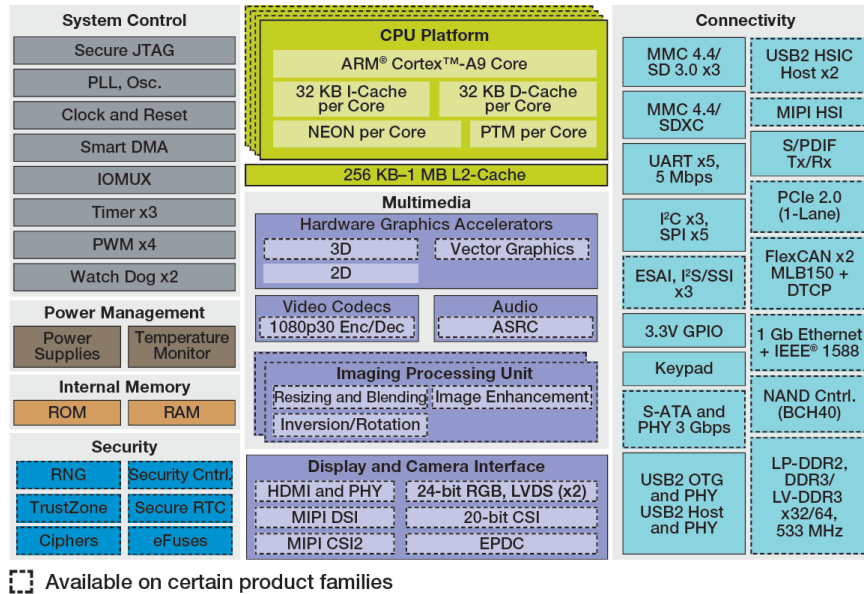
System Control

Secure JTAG

PLL, Osc.

Clock and Reset

Smart DMA

IOMUX

Timer x3

PWM x4

Watch Dog x2

Power Management

Power Supplies

Temperature Monitor

Internal Memory

ROM

RAM

Security

RNG

Security Cntrl.

TrustZone

Secure RTC

Ciphers

eFuses

CPU Platform

ARM® Cortex™-A9 Core

32 KB I-Cache per Core

32 KB D-Cache per Core

NEON per Core

PTM per Core

256 KB–1 MB L2-Cache

Multimedia

Hardware Graphics Accelerators

3D

Vector Graphics

2D

Video Codecs

1080p30 Enc/Dec

Audio

ASRC

Imaging Processing Unit

Resizing and Blending

Image Enhancement

Inversion/Rotation

Display and Camera Interface

HDMI and PHY

24-bit RGB, LVDS (x2)

MIPI DSI

20-bit CSI

MIPI CSI2

EPDC

Connectivity

MMC 4.4/ SD 3.0 x3

USB2 HSIC Host x2

MMC 4.4/ SDXC

MIPI HSI

UART x5, 5 Mbps

S/PDIF Tx/Rx

I²C x3, SPI x5

PCIe 2.0 (1-Lane)

ESAI, I²S/SSI x3

FlexCAN x2 MLB150 + DTCP

3.3V GPIO

1 Gb Ethernet + IEEE® 1588

Keypad

NAND Cntrl. (BCH40)

S-ATA and PHY 3 Gbps

USB2 OTG and PHY USB2 Host and PHY

LP-DDR2, DDR3/ LV-DDR3 x32/64, 533 MHz

Available on certain product families